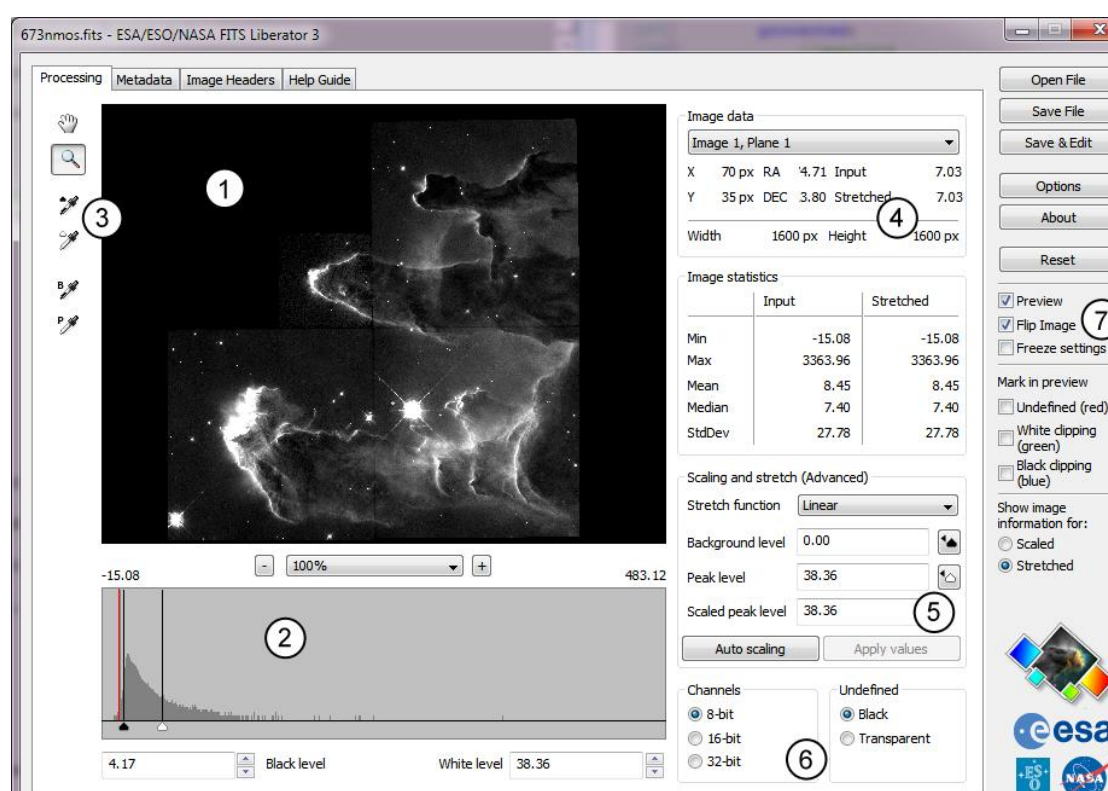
673nmos.fits - ESA/ESO/NASA FITS Liberator 3

Processing | Metadata | Image Headers | Help Guide

1

3

B

P

-15.08

- 100% +

483.12

2

4.17 Black level

White level 38.36

Image data

Image 1, Plane 1

| X | 70 px | RA | '4.71 | Input | 7.03 |
|---|---|---|---|---|---|
| Y | 35 px | DEC | 3.80 | Stretched | 7.03 |

4

Width 1600 px Height 1600 px

Image statistics

| | Input | Stretched |
|---|---|---|
| Min | -15.08 | -15.08 |
| Max | 3363.96 | 3363.96 |
| Mean | 8.45 | 8.45 |
| Median | 7.40 | 7.40 |
| StdDev | 27.78 | 27.78 |

Scaling and stretch (Advanced)

Stretch function Linear

Background level 0.00

Peak level 38.36

Scaled peak level 38.36

5

Auto scaling

Apply values

Channels

8-bit

16-bit

32-bit

6

Undefined

Black

Transparent

Open File

Save File

Save & Edit

Options

About

Reset

Preview

Flip Image

7

Freeze settings

Mark in preview

Undefined (red)

White clipping (green)

Black clipping (blue)

Show image information for:

Scaled

Stretched

esa

ES O

NASA